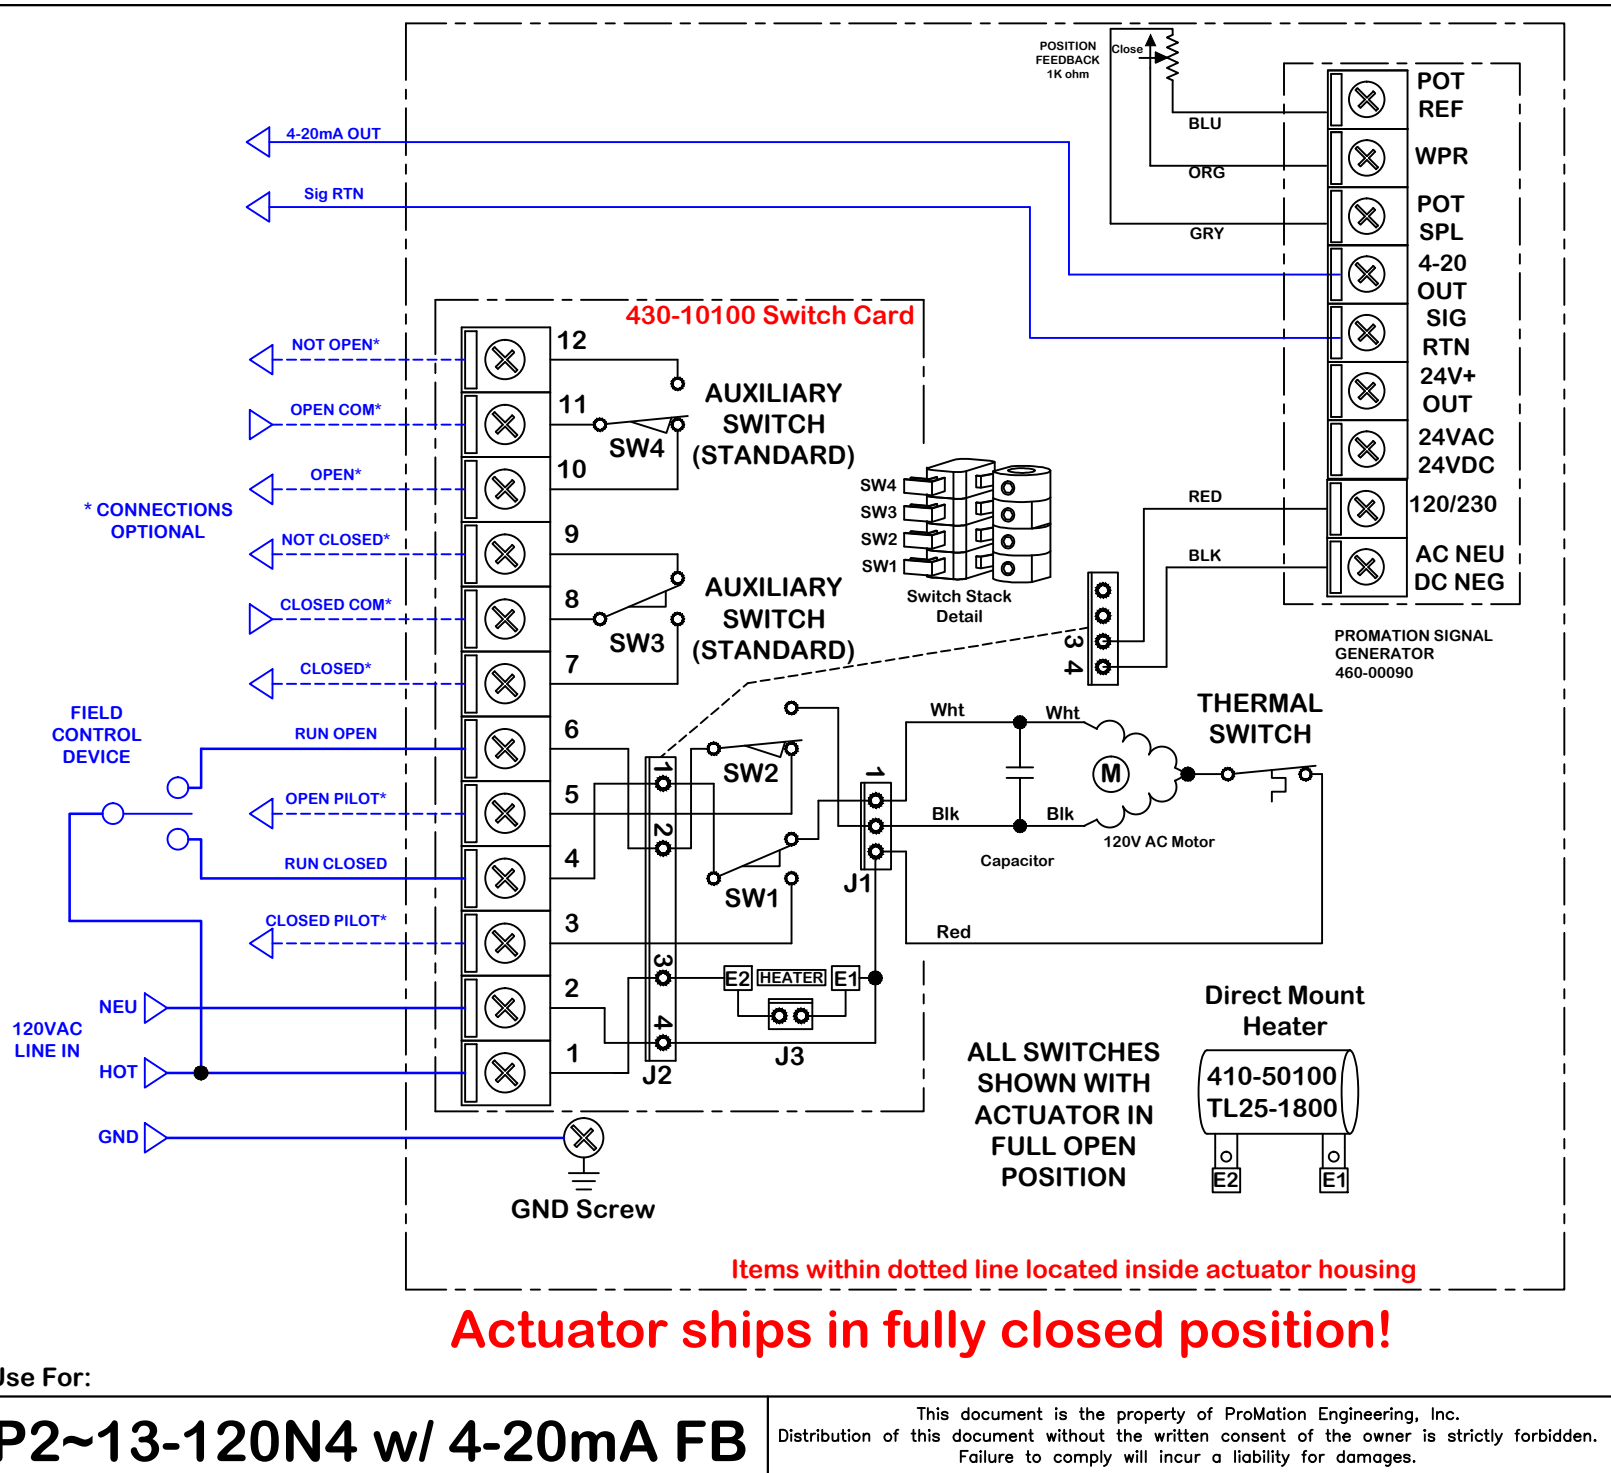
POSITION FEEDBACK 1K ohm

Close

BLU

ORG

GRY

POT REF

WPR

POT SPL

4-20 OUT

SIG RTN

24V+ OUT

24VAC 24VDC

120/230

AC NEU DC NEG

RED

BLK

PROMATION SIGNAL GENERATOR 460-00090

4-20mA OUT

Sig RTN

430-10100 Switch Card

NOT OPEN*

OPEN COM*

OPEN*

* CONNECTIONS OPTIONAL

NOT CLOSED*

CLOSED COM*

CLOSED*

FIELD CONTROL DEVICE

RUN OPEN

OPEN PILOT*

RUN CLOSED

CLOSED PILOT*

NEU

120VAC LINE IN

HOT

GND

12

11

10

9

8

7

6

5

4

3

2

1

AUXILIARY SWITCH (STANDARD)

SW4

AUXILIARY SWITCH (STANDARD)

SW3

SW4

SW3

SW2

SW1

Switch Stack Detail

3 4

SW2

SW1

1 2 3 4

J2

E2 HEATER E1

J3

1

J1

Wht

Wht

Blk

Blk

M

Capacitor

120V AC Motor

THERMAL SWITCH

Red

Direct Mount Heater

410-50100 TL25-1800

E2

E1

ALL SWITCHES SHOWN WITH ACTUATOR IN FULL OPEN POSITION

GND Screw

Items within dotted line located inside actuator housing

Actuator ships in fully closed position!

Jse For:

P2~13-120N4 w/ 4-20mA FB

This document is the property of ProMation Engineering, Inc. Distribution of this document without the written consent of the owner is strictly forbidden. Failure to comply will incur a liability for damages.